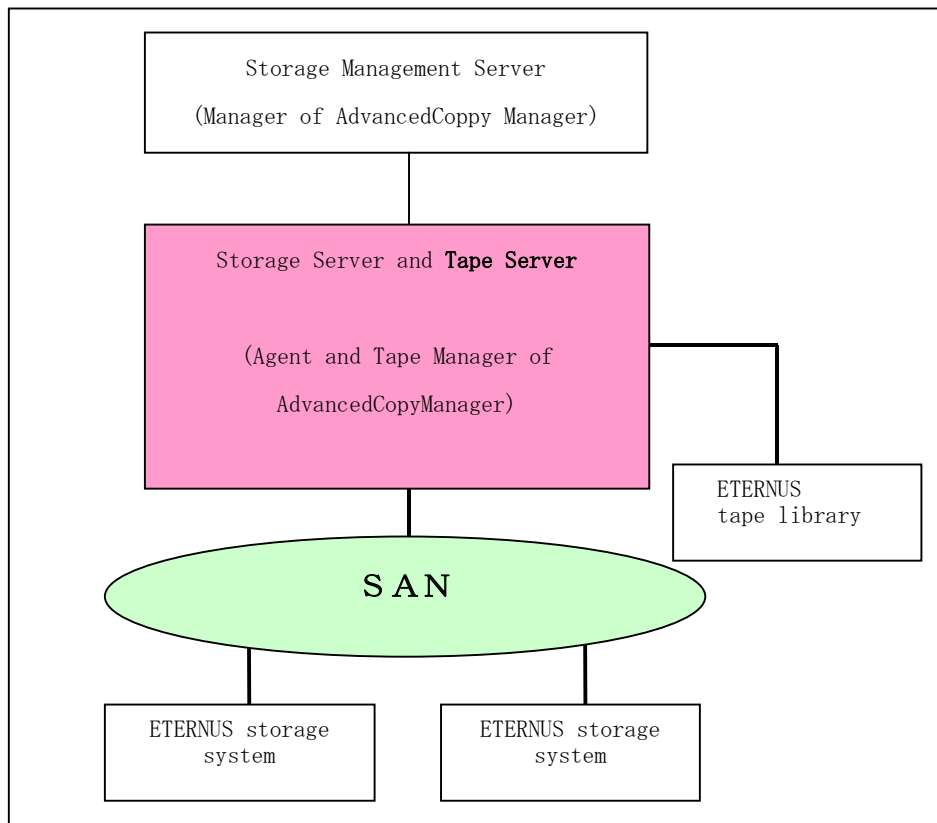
Storage Management Server

(Manager of AdvancedCoppy Manager)

Storage Server and **Tape Server**

(Agent and Tape Manager of AdvancedCopyManager)

ETERNUS tape library

SAN

ETERNUS storage system

ETERNUS storage system